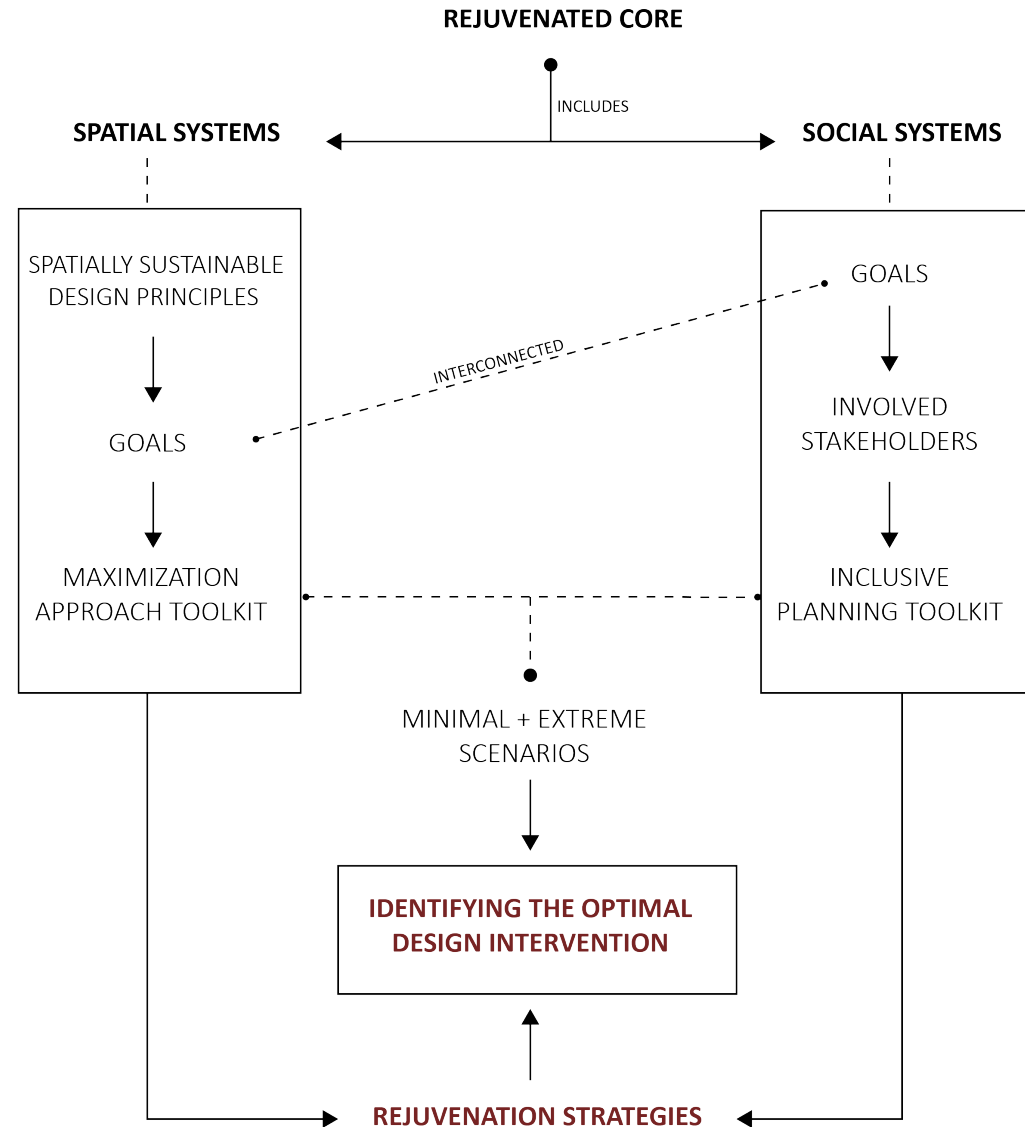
REJUVENATED CORE

INCLUDES

SPATIAL SYSTEMS

SOCIAL SYSTEMS

SPATIALLY SUSTAINABLE DESIGN PRINCIPLES

GOALS

MAXIMIZATION APPROACH TOOLKIT

INTERCONNECTED

GOALS

INVOLVED STAKEHOLDERS

INCLUSIVE PLANNING TOOLKIT

MINIMAL + EXTREME SCENARIOS

IDENTIFYING THE OPTIMAL DESIGN INTERVENTION

REJUVENATION STRATEGIES